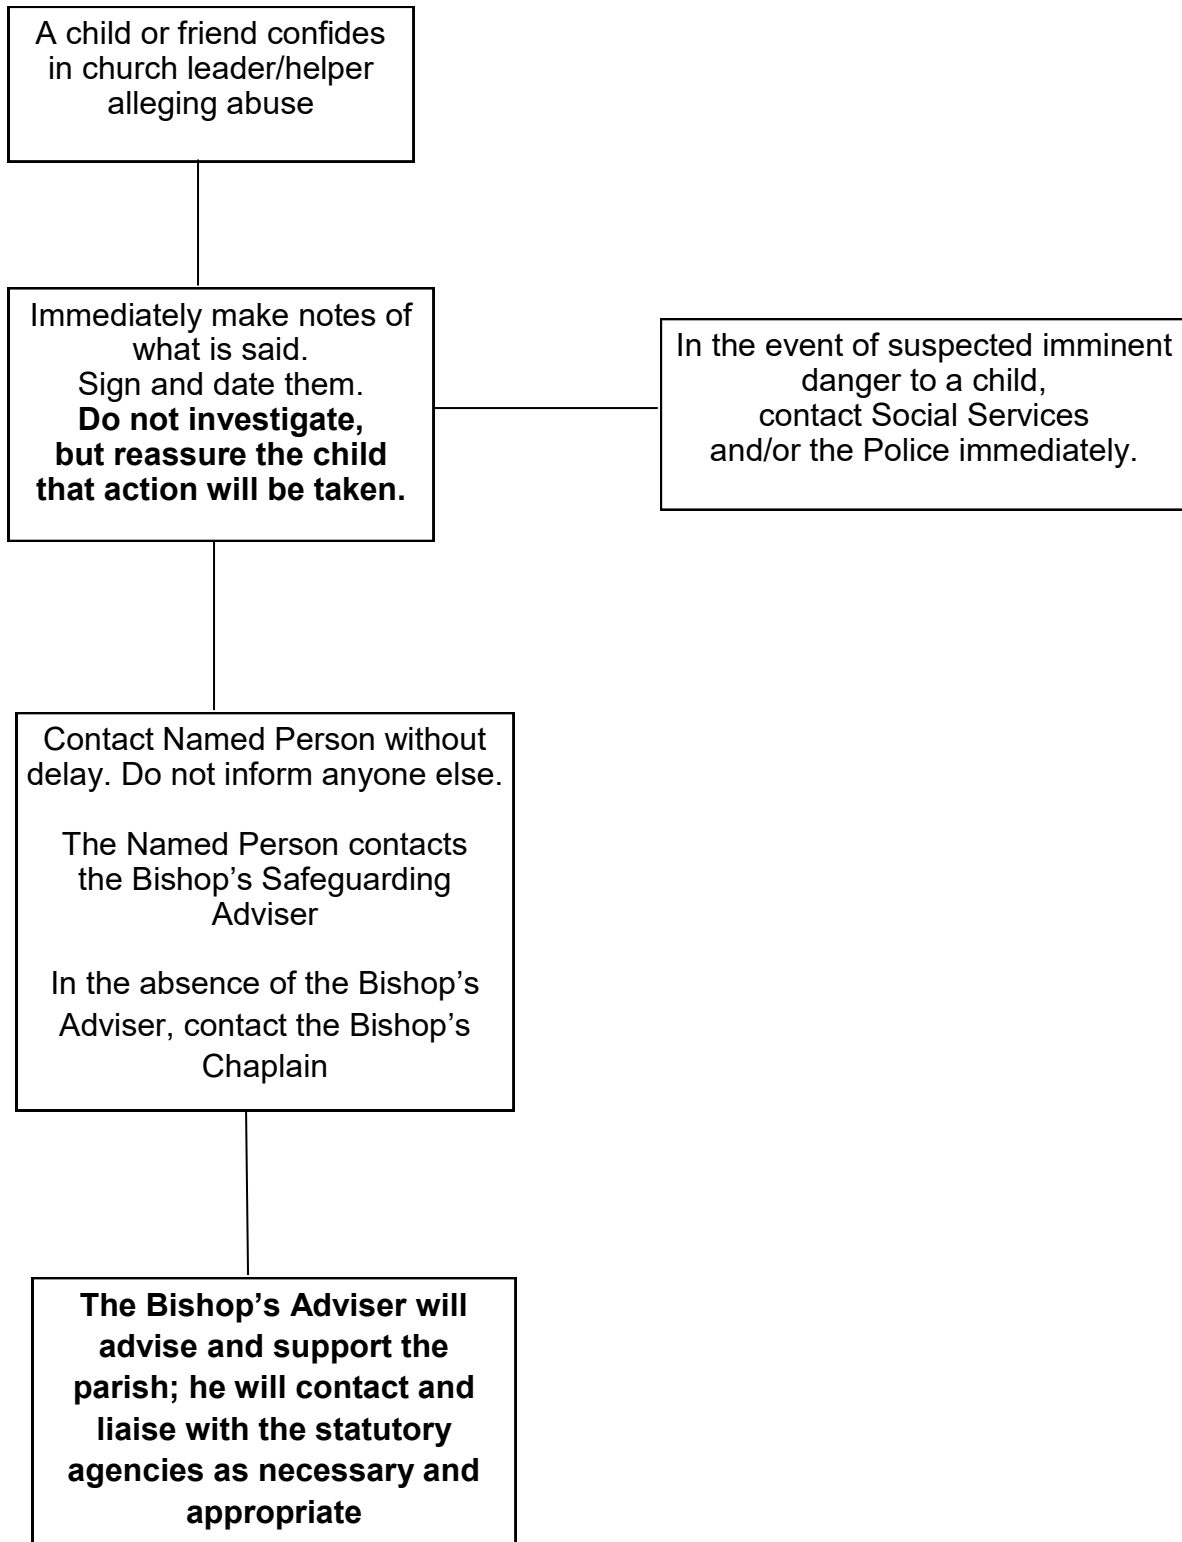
A child or friend confides in church leader/helper alleging abuse

Immediately make notes of what is said.
Sign and date them.
**Do not investigate, but reassure the child that action will be taken.**

In the event of suspected imminent danger to a child, contact Social Services and/or the Police immediately.

Contact Named Person without delay. Do not inform anyone else.

The Named Person contacts the Bishop's Safeguarding Adviser

In the absence of the Bishop's Adviser, contact the Bishop's Chaplain

**The Bishop's Adviser will advise and support the parish; he will contact and liaise with the statutory agencies as necessary and appropriate**